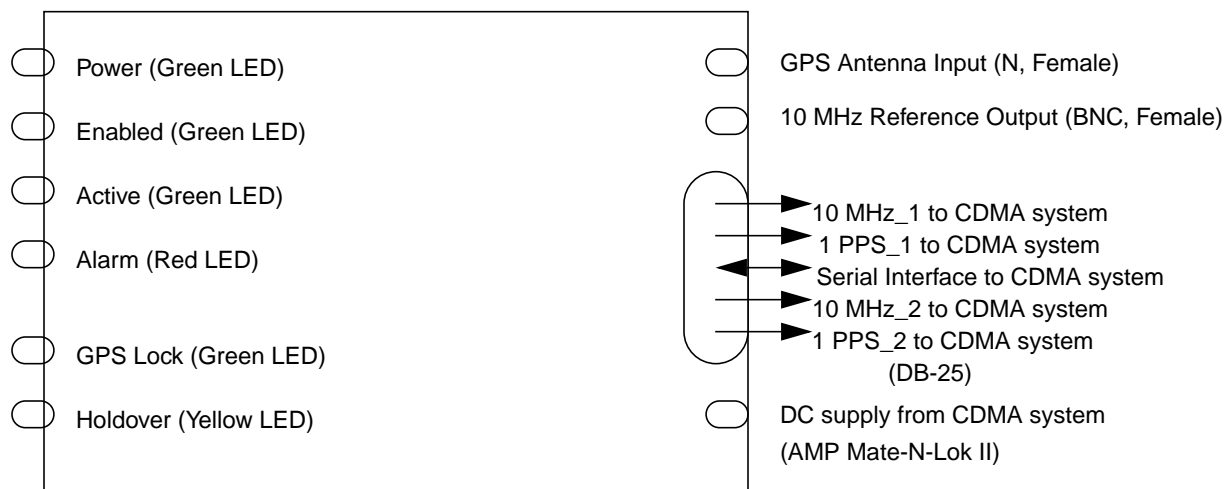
Power (Green LED)

Enabled (Green LED)

Active (Green LED)

Alarm (Red LED)

GPS Lock (Green LED)

Holdover (Yellow LED)

GPS Antenna Input (N, Female)

10 MHz Reference Output (BNC, Female)

10 MHz_1 to CDMA system
1 PPS_1 to CDMA system
Serial Interface to CDMA system
10 MHz_2 to CDMA system
1 PPS_2 to CDMA system
(DB-25)

DC supply from CDMA system
(AMP Mate-N-Lok II)